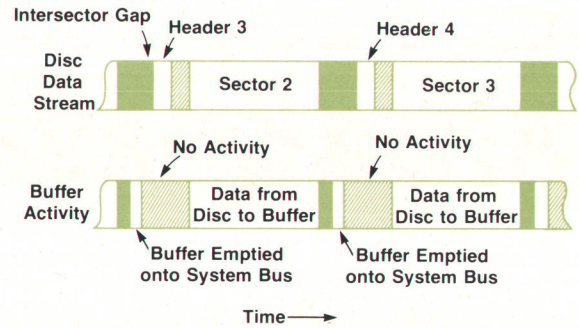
Intersector Gap

Header 3

Header 4

Disc Data Stream

Sector 2

Sector 3

No Activity

No Activity

Buffer Activity

Data from Disc to Buffer

Data from Disc to Buffer

Buffer Emptied onto System Bus

Buffer Emptied onto System Bus

Time